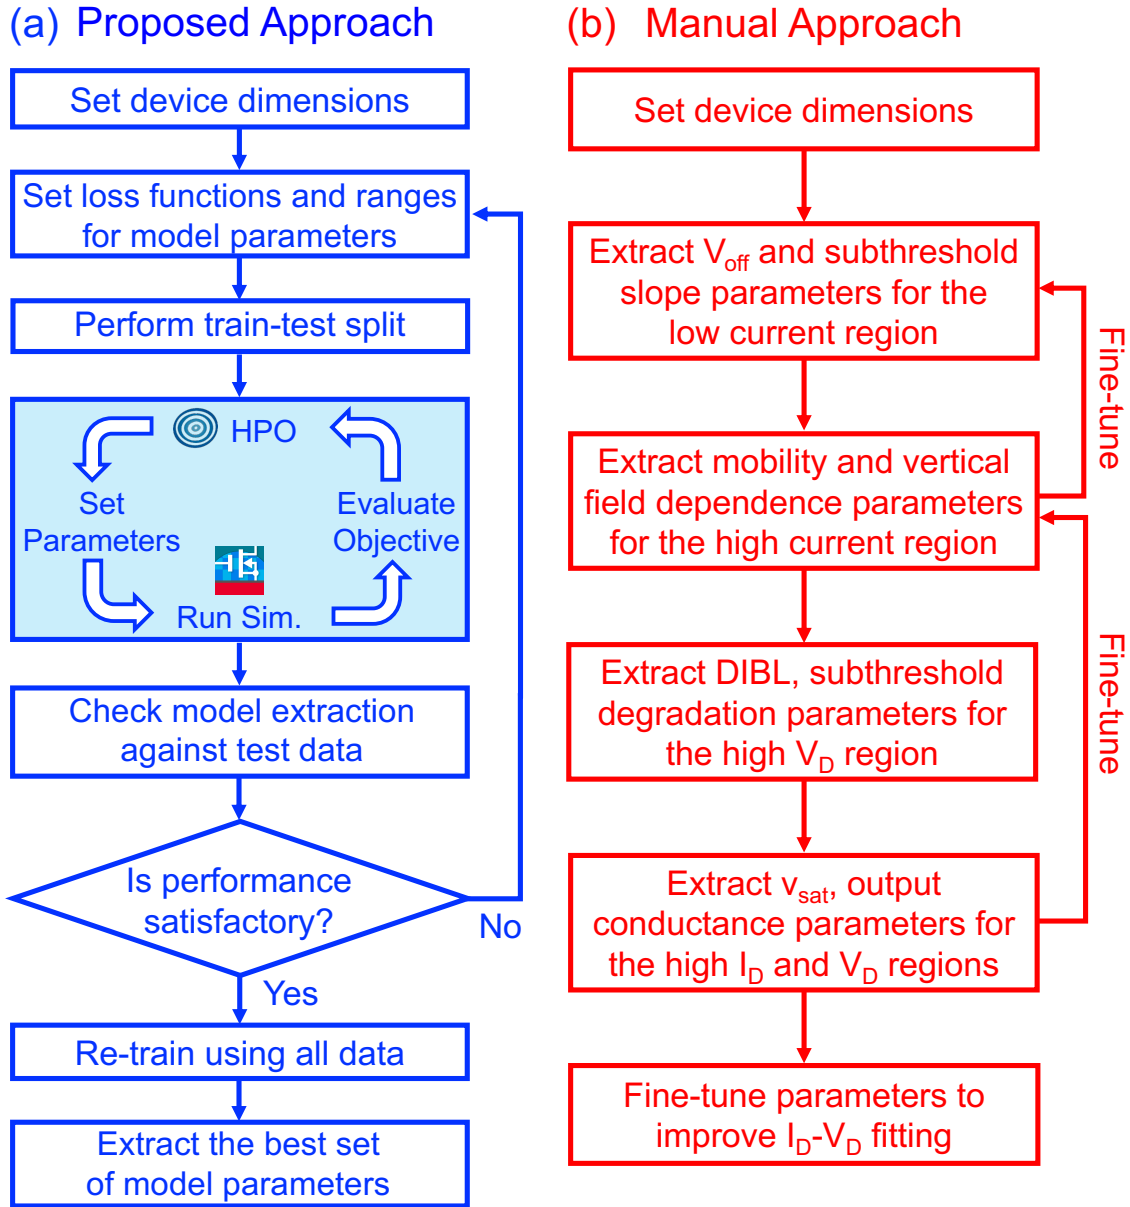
(a) Proposed Approach

Set device dimensions

Set loss functions and ranges for model parameters

Perform train-test split

HPO

Set Parameters

Evaluate Objective

Run Sim.

Check model extraction against test data

Is performance satisfactory?

No

Yes

Re-train using all data

Extract the best set of model parameters

(b) Manual Approach

Set device dimensions

Extract $V_{off}$ and subthreshold slope parameters for the low current region

Extract mobility and vertical field dependence parameters for the high current region

Extract DIBL, subthreshold degradation parameters for the high $V_D$ region

Extract $v_{sat}$, output conductance parameters for the high $I_D$ and $V_D$ regions

Fine-tune parameters to improve $I_D$-$V_D$ fitting

Fine-tune

Fine-tune